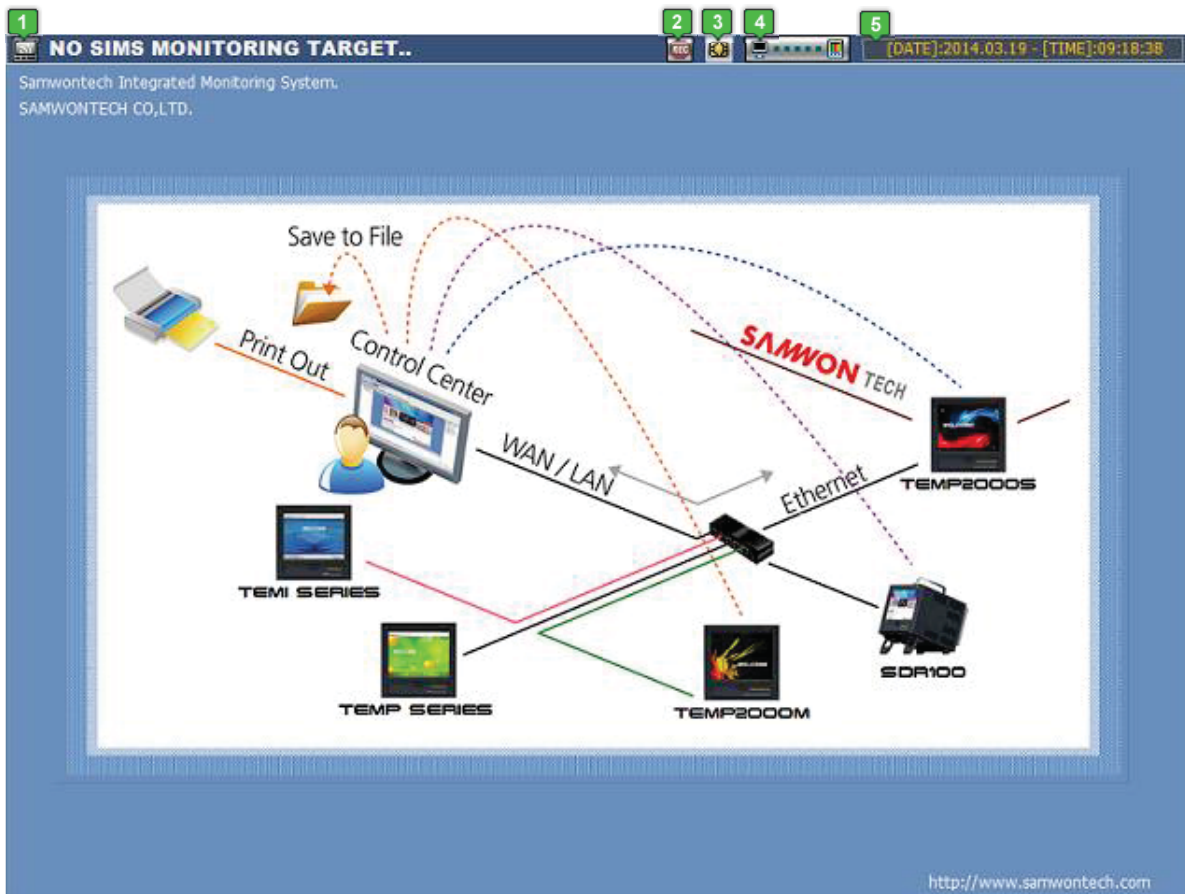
1
NO SIMS MONITORING TARGET..
2
3
4
5
[DATE]:2014.03.19 - [TIME]:09:18:38

Samwontech Integrated Monitoring System.
SAMWONTECH CO,LTD.

Save to File
Print Out
Control Center
SAMWON TECH
WAN / LAN
Ethernet
TEMP2000S
TEMI SERIES
TEMP SERIES
TEMP2000M
SDR100

http://www.samwontech.com